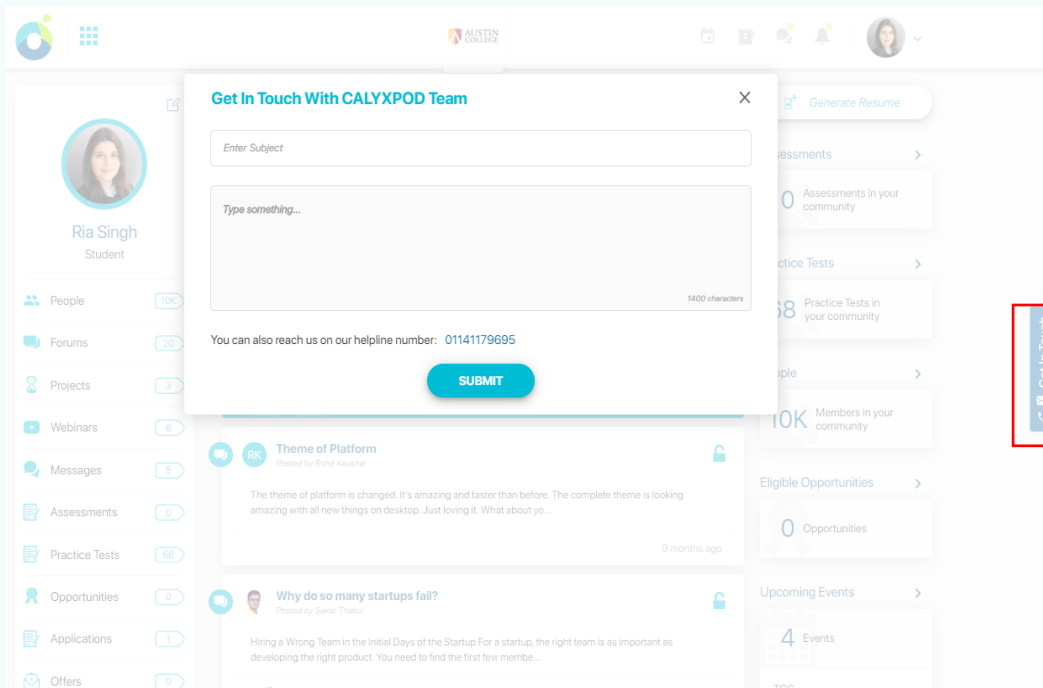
AUSTIN COLLEGE

Get In Touch With CALYXPOD Team

Enter Subject

Type something...

1400 characters

You can also reach us on our helpline number: 01141179695

SUBMIT

Ria Singh
Student

People 10K
Forums 20
Projects 3
Webinars 6
Messages 5
Assessments 0
Practice Tests 68
Opportunities 0
Applications 1
Offers 0

RK Theme of Platform
Posted by Rohit Kaushal
The theme of platform is changed. It's amazing and faster than before. The complete theme is looking amazing with all new things on desktop. Just loving it. What about yo...
9 months ago

Why do so many startups fail?
Posted by Saket Thakur
Hiring a Wrong Team in the Initial Days of the Startup For a startup, the right team is as important as developing the right product. You need to find the first few membe...

Generate Resume

ssessments
0 Assessments in your community

ctice Tests
68 Practice Tests in your community

ople
10K Members in your community

Eligible Opportunities
0 Opportunities

Upcoming Events
4 Events

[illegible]